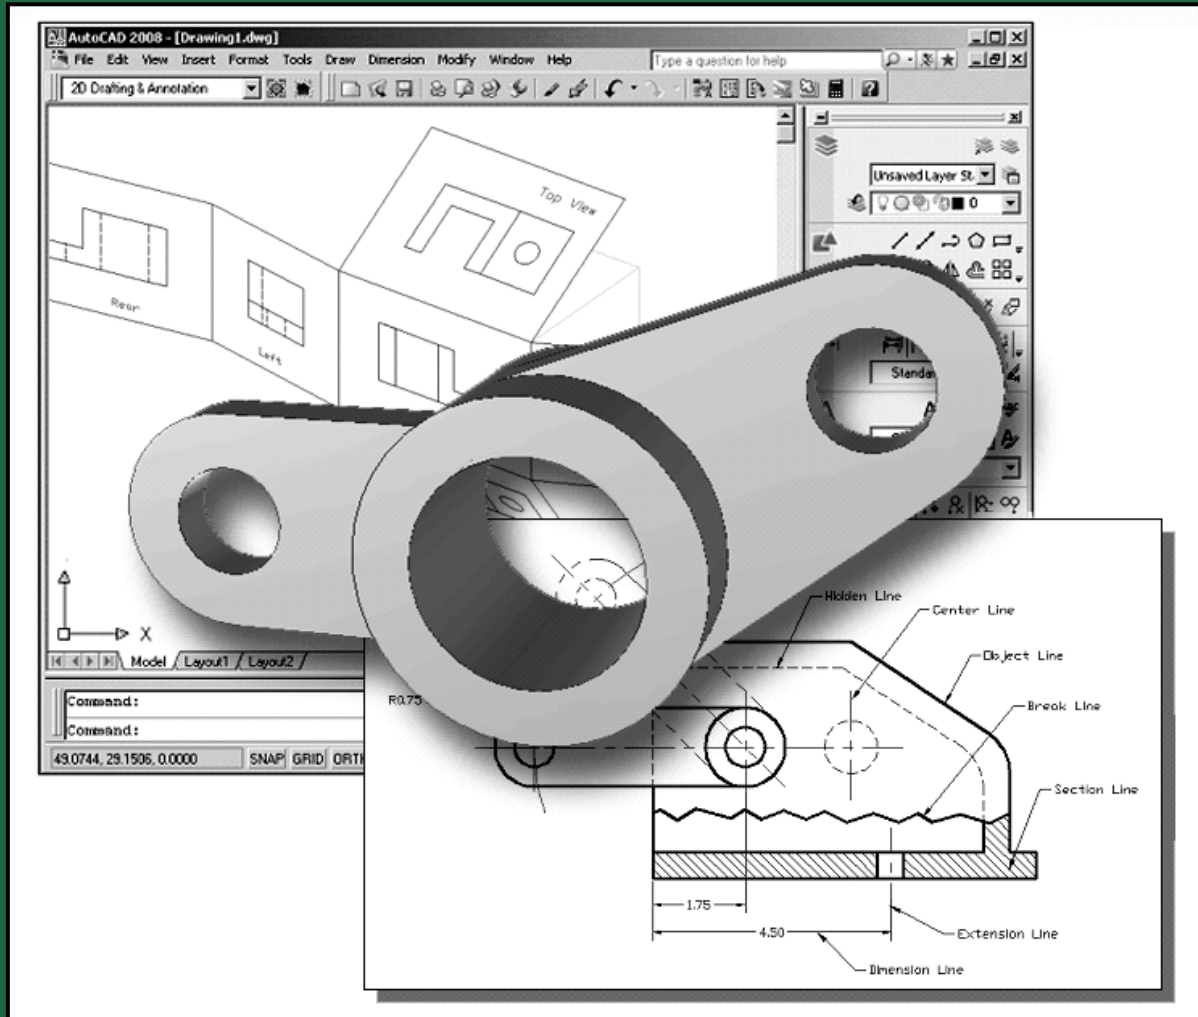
AutoCAD 2008 - [Drawing1.dwg]

File Edit View Insert Format Tools Draw Dimension Modify Window Help

Type a question for help

2D Drafting & Annotation

Unsaved Layer St

0

Standa

Top View

Rear

Left

X

Model Layout1 Layout2

Command:

Command:

49.0744, 29.1506, 0.0000 SNAP GRID ORTH

Hidden Line

Center Line

Object Line

Break Line

Section Line

R0.75

1.75

4.50

Extension Line

Dimension Line